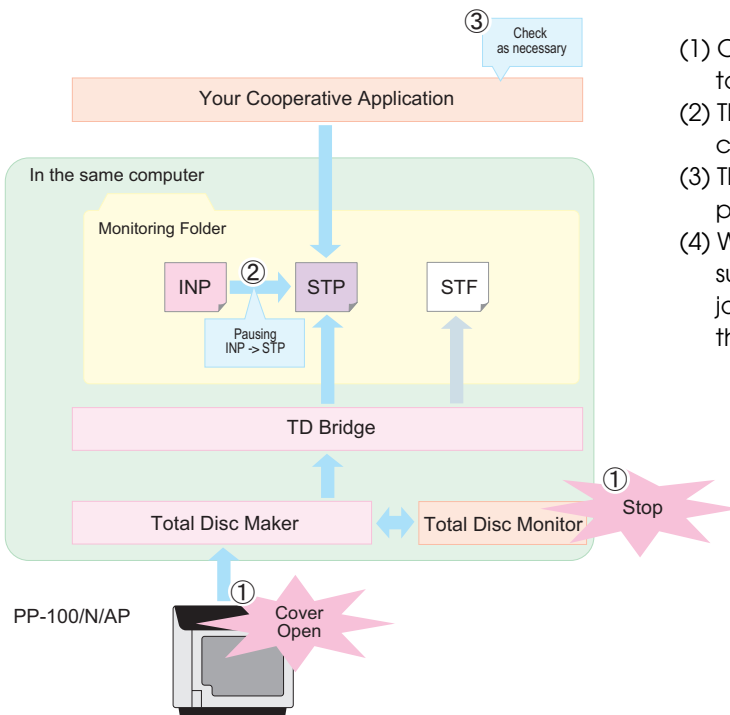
③ Check as necessary

Your Cooperative Application

In the same computer

Monitoring Folder

INP ② STP STF

Pausing INP -> STP

TD Bridge

Total Disc Maker Total Disc Monitor ① Stop

PP-100/N/AP ① Cover Open

(1) C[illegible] to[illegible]
(2) Th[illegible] c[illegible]
(3) Th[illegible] p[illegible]
(4) W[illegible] su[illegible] jo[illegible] th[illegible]